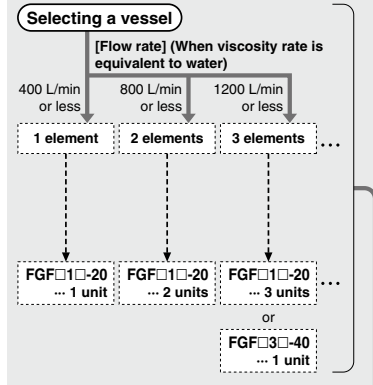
Selecting a vessel

[Flow rate] (When viscosity rate is equivalent to water)

400 L/min or less

800 L/min or less

1200 L/min or less

1 element

2 elements

3 elements

…

FGF□1□-20 … 1 unit

FGF□1□-20 … 2 units

FGF□1□-20 … 3 units

…

or

FGF□3□-40 … 1 unit